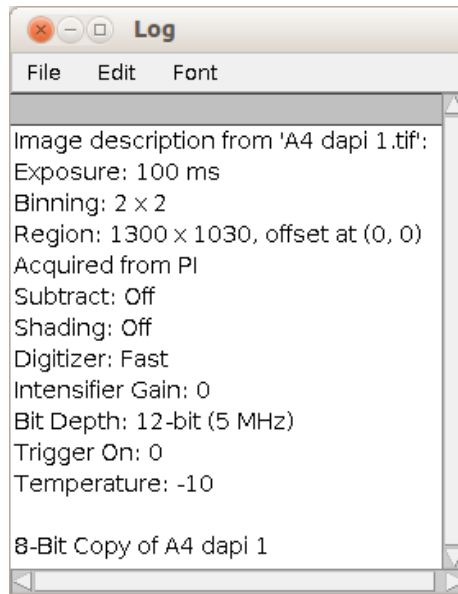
Log

File Edit Font

Image description from 'A4 dapi 1.tif':
Exposure: 100 ms
Binning: 2 x 2
Region: 1300 x 1030, offset at (0, 0)
Acquired from PI
Subtract: Off
Shading: Off
Digitizer: Fast
Intensifier Gain: 0
Bit Depth: 12-bit (5 MHz)
Trigger On: 0
Temperature: -10

8-Bit Copy of A4 dapi 1